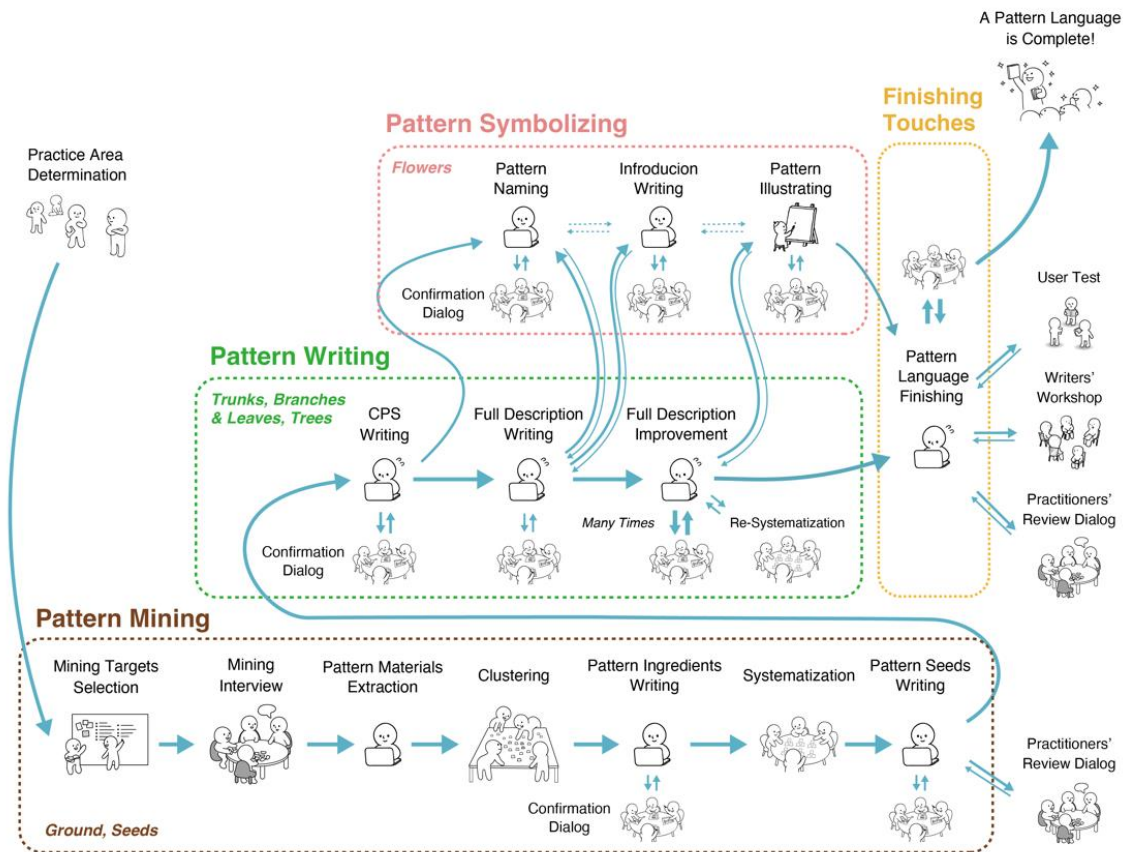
A Pattern Language is Complete!

Finishing Touches

Pattern Symbolizing

Flowers

Pattern Naming

Infroducion Writing

Pattern Illustrating

Confirmation Dialog

Practice Area Determination

Pattern Writing

Trunks, Branches & Leaves, Trees

CPS Writing

Full Description Writing

Full Description Improvement

Confirmation Dialog

Many Times

Re-Systematization

Pattern Language Finishing

User Test

Writers' Workshop

Practitioners' Review Dialog

Pattern Mining

Mining Targets Selection

Mining Interview

Pattern Materials Extraction

Clustering

Pattern Ingredients Writing

Systematization

Pattern Seeds Writing

Confirmation Dialog

Ground, Seeds

Practitioners' Review Dialog